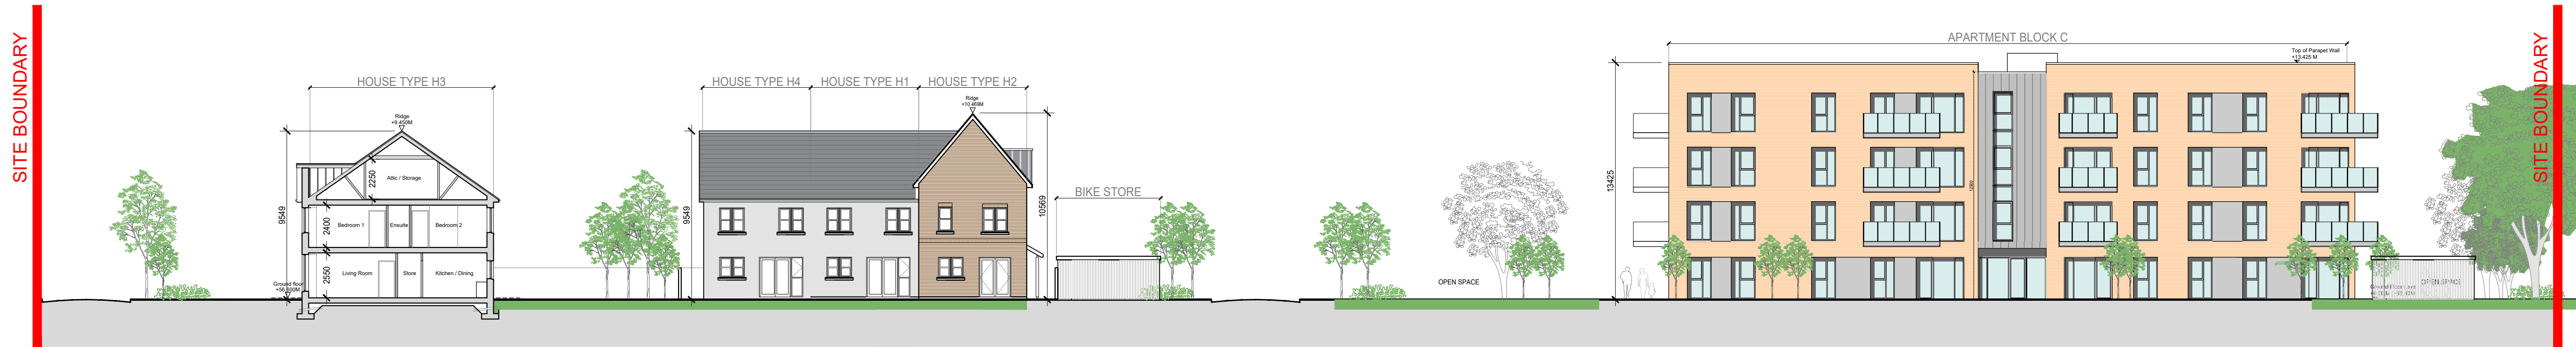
SITE BOUNDARY

HOUSE TYPE H3

Ridge
+9.450M

Attic / Storage

2250

9549

2400

Bedroom 1

Ensuite

Bedroom 2

2550

Living Room

Store

Kitchen / Dining

Ground floor
+56.800M

HOUSE TYPE H4

HOUSE TYPE H1

HOUSE TYPE H2

Ridge
+10.469M

9549

10569

BIKE STORE

OPEN SPACE

APARTMENT BLOCK C

Top of Parapet Wall
+13.425 M

13425

OPEN SPACE

Ground Floor Level
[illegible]

SITE BOUNDARY